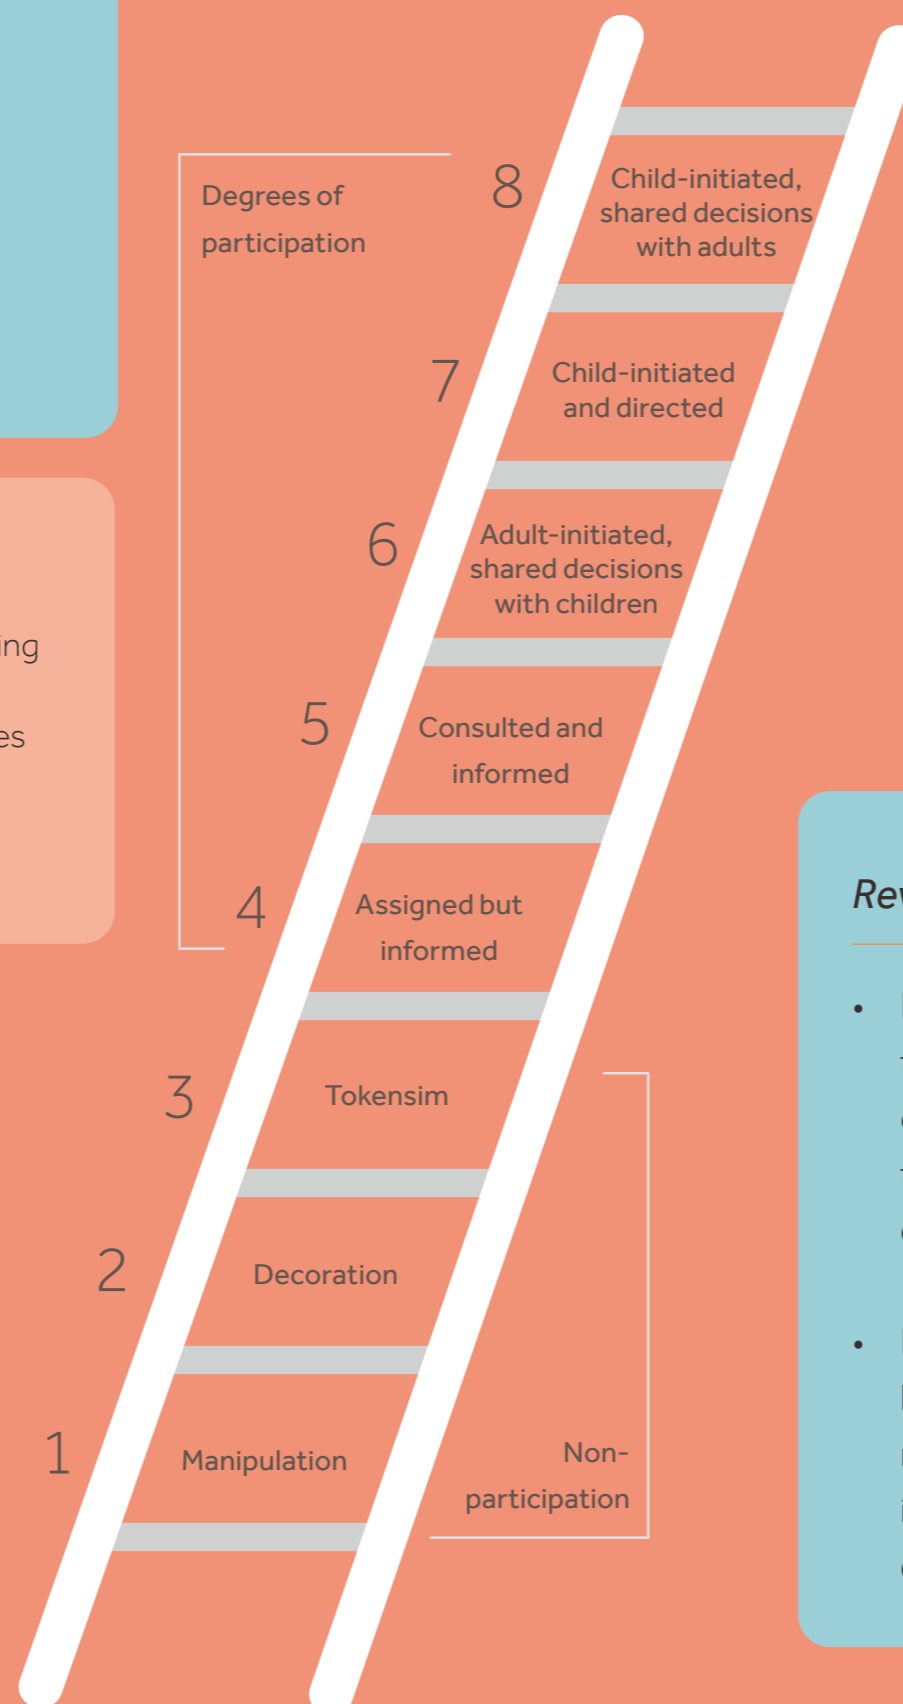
Degrees of participation

8 Child-initiated, shared decisions with adults

7 Child-initiated and directed

6 Adult-initiated, shared decisions with children

5 Consulted and informed

4 Assigned but informed

3 Tokensim

2 Decoration

1 Manipulation

Non-participation

ing

es

Re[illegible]